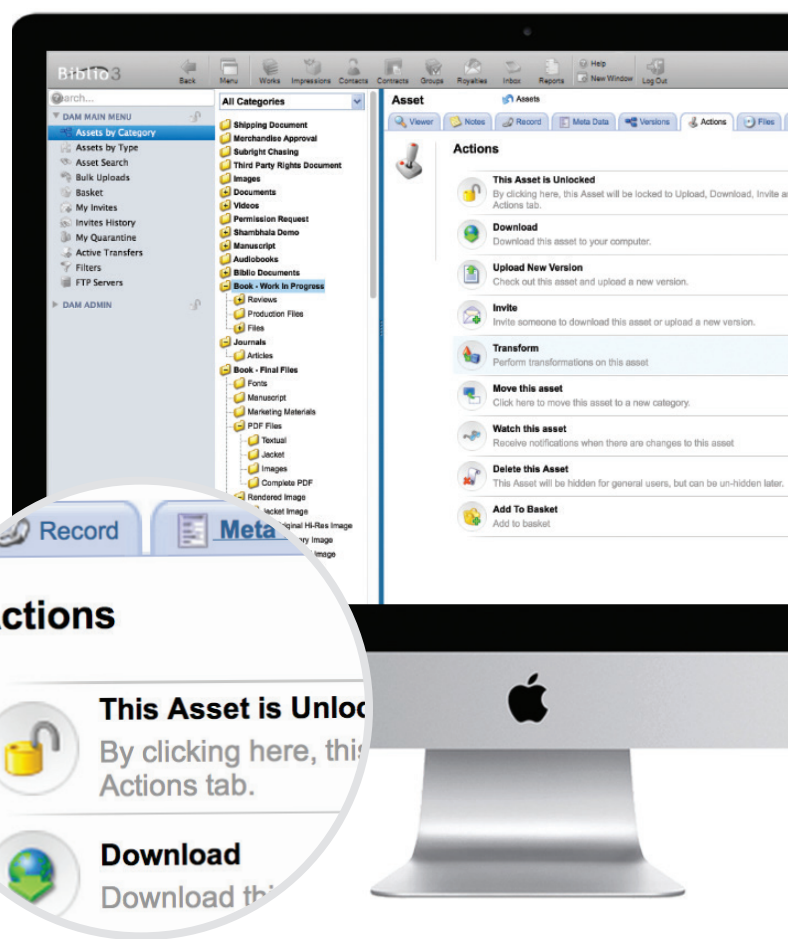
Biblio3

Back Menu Works Impressions Contacts Contracts Groups Royalties Inbox Reports Help New Window Log Out

Search...

DAM MAIN MENU
Assets by Category
Assets by Type
Asset Search
Bulk Uploads
Basket
My Invites
Invites History
My Quarantine
Active Transfers
Filters
FTP Servers

DAM ADMIN

All Categories

Shipping Document
Merchandise Approval
Subright Chasing
Third Party Rights Document
Images
Documents
Videos
Permission Request
Shambhala Demo
Manuscript
Audiobooks
Biblio Documents
Book - Work In Progress
Reviews
Production Files
Files
Journals
Articles
Book - Final Files
Fonts
Manuscript
Marketing Materials
PDF Files
Textual
Jacket
Images
Complete PDF
Rendered Image
Jacket Image
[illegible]iginal Hi-Res Image
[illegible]ry Image
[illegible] Image

Asset

Assets

Viewer Notes Record Meta Data Versions Actions Files

Actions

This Asset is Unlocked
By clicking here, this Asset will be locked to Upload, Download, Invite a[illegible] Actions tab.

Download
Download this asset to your computer.

Upload New Version
Check out this asset and upload a new version.

Invite
Invite someone to download this asset or upload a new version.

Transform
Perform transformations on this asset

Move this asset
Click here to move this asset to a new category.

Watch this asset
Receive notifications when there are changes to this asset

Delete this Asset
This Asset will be hidden for general users, but can be un-hidden later.

Add To Basket
Add to basket

Record Meta

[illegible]ctions

This Asset is Unloc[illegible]
By clicking here, thi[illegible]
Actions tab.

Download
Download th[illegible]